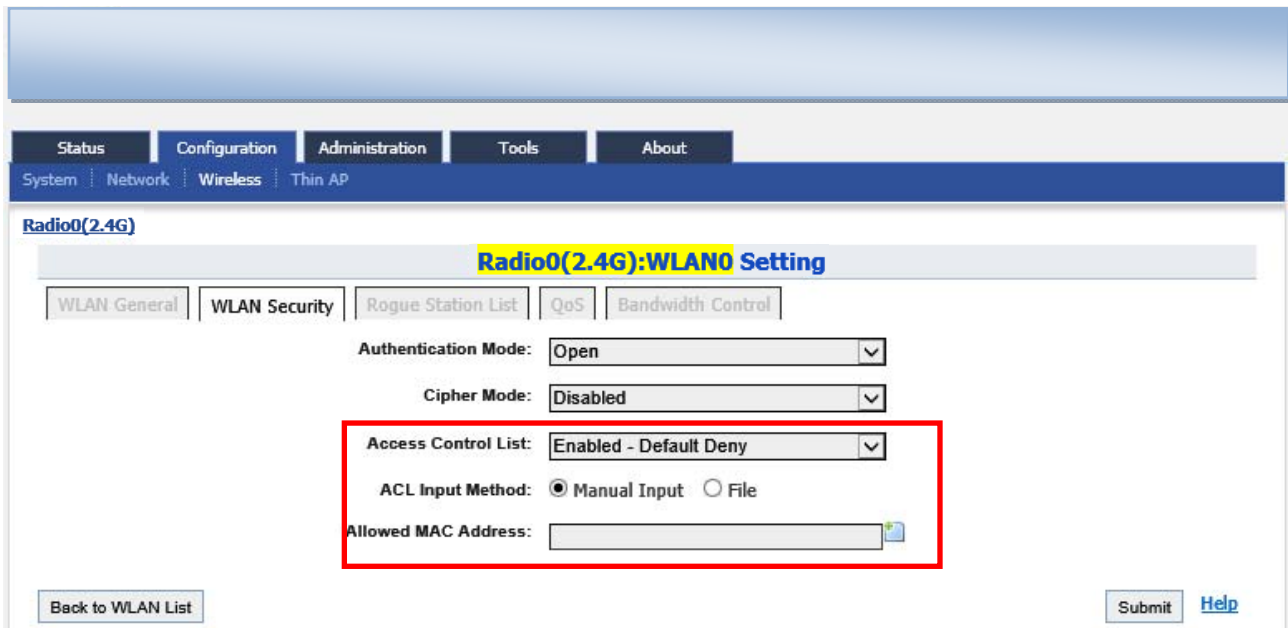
Status | Configuration | Administration | Tools | About

System | Network | Wireless | Thin AP

Radio0(2.4G)

Radio0(2.4G):WLAN0 Setting

WLAN General | WLAN Security | Rogue Station List | QoS | Bandwidth Control

Authentication Mode: Open

Cipher Mode: Disabled

Access Control List: Enabled - Default Deny

ACL Input Method: Manual Input File

Allowed MAC Address:

Back to WLAN List

Submit Help